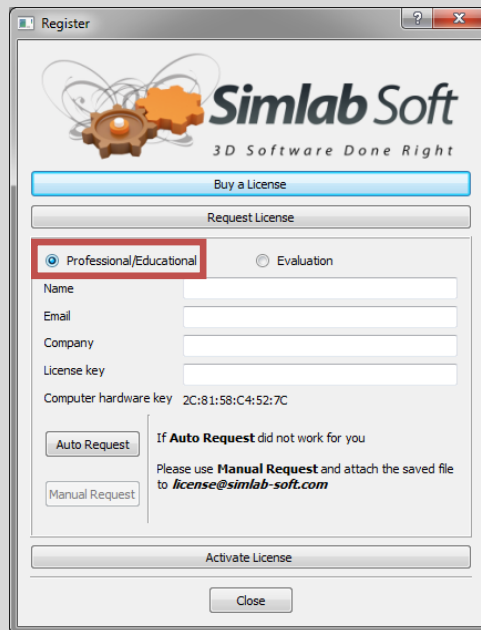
Register

?

X

Simlab Soft

3D Software Done Right

Buy a License

Request License

Professional/Educational

Evaluation

Name

Email

Company

License key

Computer hardware key 2C:81:58:C4:52:7C

Auto Request

If **Auto Request** did not work for you

Please use **Manual Request** and attach the saved file to ***license@simlab-soft.com***

Manual Request

Activate License

Close